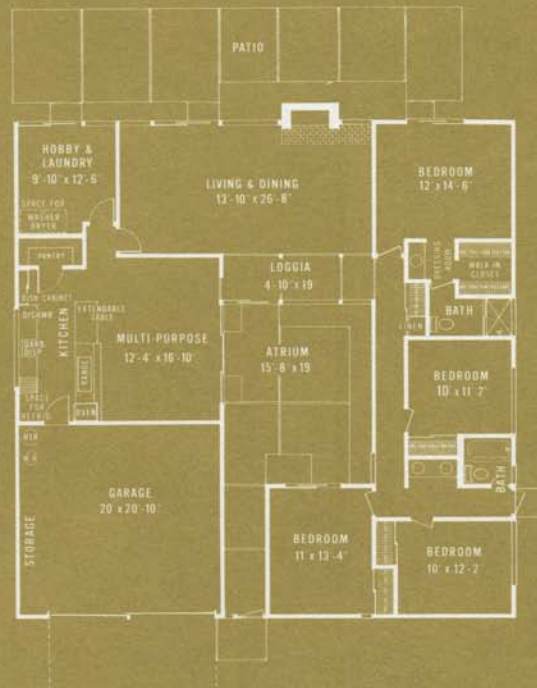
PATIO

HOBBY &
LAUNDRY
9'-10" x 12'-6"

SPACE FOR
WASHER
DRYER

LIVING & DINING
13'-10" x 26'-8"

BEDROOM
12' x 14'-6"

DRESSING
ROOM

WALK-IN
CLOSET

PANTRY

LOGGIA
4'-10" x 19'

DISH CABINET

DISHW.

EXTENDABLE
TABLE

KITCHEN

MULTI-PURPOSE
12'-4" x 16'-10"

LINEN

BATH

GARB.
DISP.

RANGE

ATRIUM
15'-8" x 19'

BEDROOM
10' x 11'-2"

SPACE
FOR
REFRIG.

OVEN

H.W.

W.H.

GARAGE
20' x 20'-10"

BATH

STORAGE

BEDROOM
11' x 13'-4"

BEDROOM
10' x 12'-2"